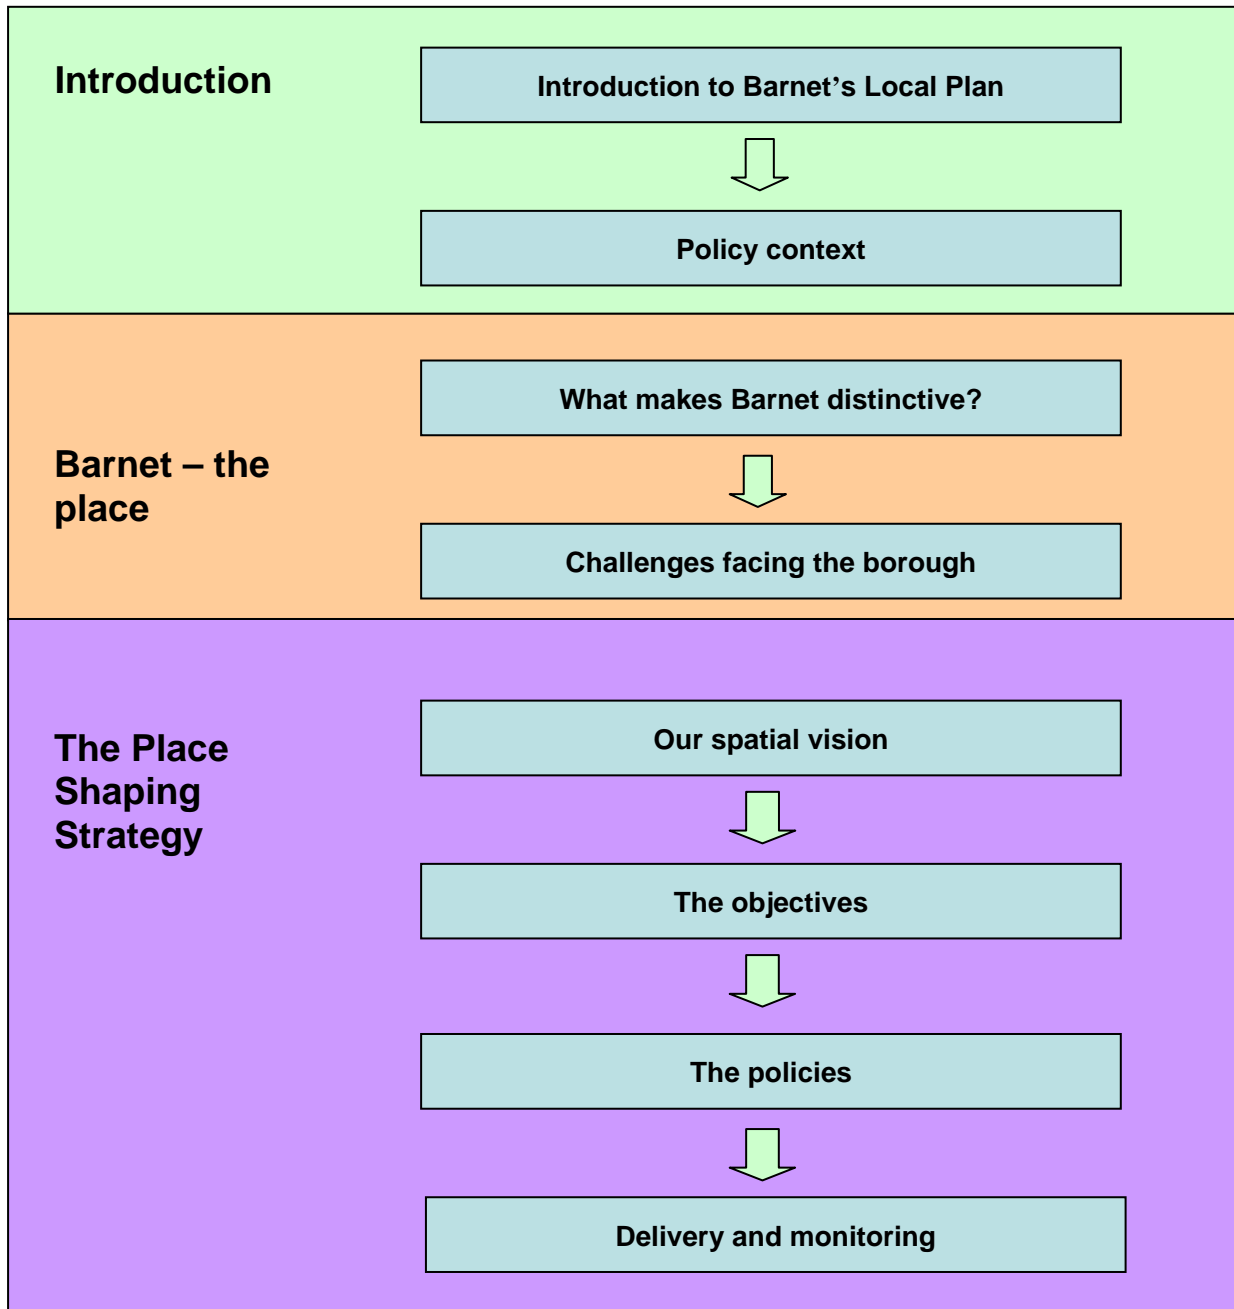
Introduction

Introduction to Barnet’s Local Plan

Policy context

Barnet – the place

What makes Barnet distinctive?

Challenges facing the borough

The Place Shaping Strategy

Our spatial vision

The objectives

The policies

Delivery and monitoring